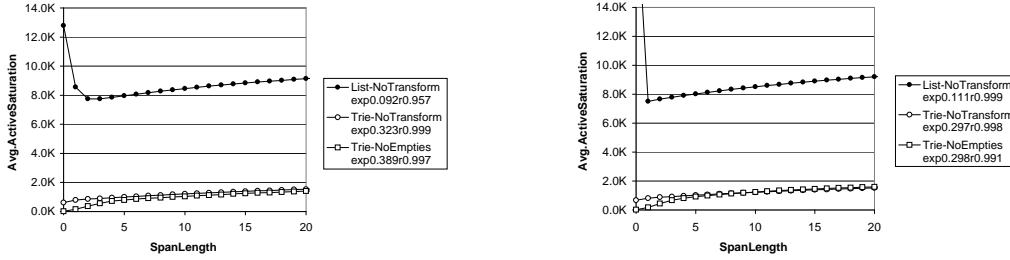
14.0K
12.0K
10.0K
8.0K
6.0K
4.0K
2.0K
0.0K
Avg. ActiveSaturation
0 5 10 15 20
SpanLength

List-NoTransform exp0.092r0.957
Trie-NoTransform exp0.323r0.999
Trie-NoEmpties exp0.389r0.997

14.0K
12.0K
10.0K
8.0K
6.0K
4.0K
2.0K
0.0K
Avg. ActiveSaturation
0 5 10 15 20
SpanLength

List-NoTransform exp0.111r0.999
Trie-NoTransform exp0.297r0.998
Trie-NoEmpties exp0.298r0.991